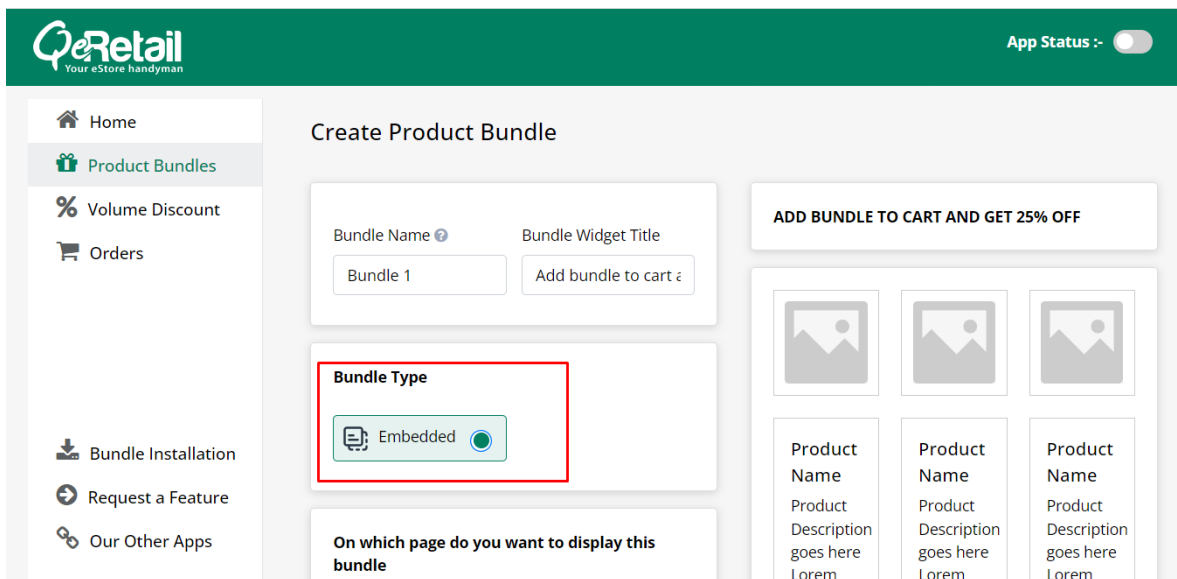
eRetail
Your eStore handyman

App Status :-

Home
Product Bundles
Volume Discount
Orders

Bundle Installation
Request a Feature
Our Other Apps

Create Product Bundle

Bundle Name
Bundle Widget Title
Bundle 1
Add bundle to cart a

Bundle Type
Embedded

On which page do you want to display this bundle

ADD BUNDLE TO CART AND GET 25% OFF

Product Name
Product Description goes here
Lorem

Product Name
Product Description goes here
Lorem

Product Name
Product Description goes here
Lorem